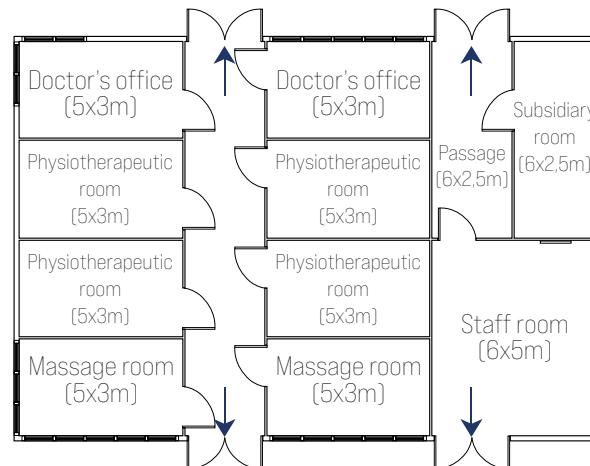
Doctor's office
(5x3m)

Physiotherapeutic room
(5x3m)

Physiotherapeutic room
(5x3m)

Massage room
(5x3m)

Doctor's office
(5x3m)

Physiotherapeutic room
(5x3m)

Physiotherapeutic room
(5x3m)

Massage room
(5x3m)

Passage
(6x2,5m)

Subsidiary room
(6x2,5m)

Staff room
(6x5m)